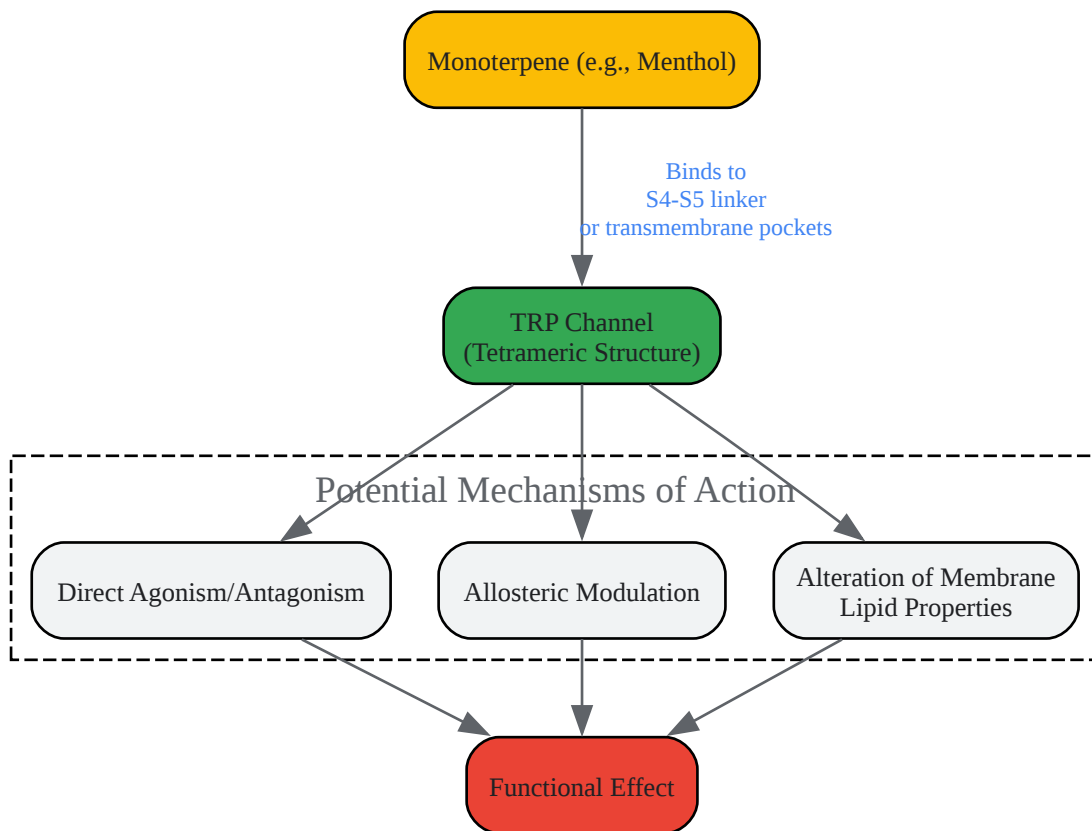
Monoterpene (e.g., Menthol)

Binds to
S4-S5 linker
or transmembrane pockets

TRP Channel
(Tetrameric Structure)

Potential Mechanisms of Action

Direct Agonism/Antagonism

Allosteric Modulation

Alteration of Membrane
Lipid Properties

Functional Effect